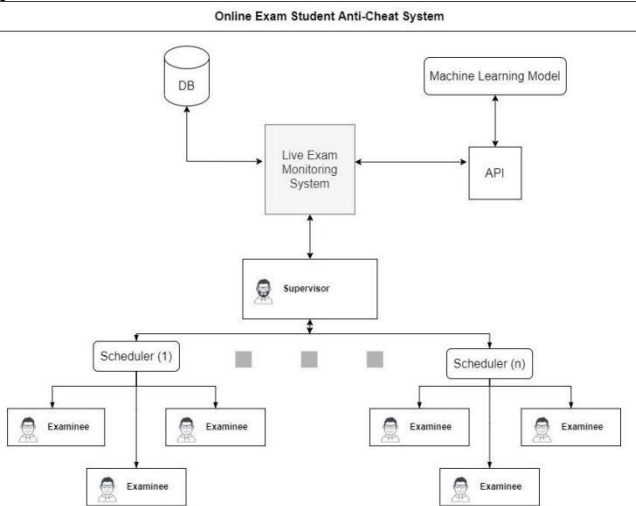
Online Exam Student Anti-Cheat System

DB

Machine Learning Model

Live Exam Monitoring System

API

Supervisor

Scheduler (1)

Scheduler (n)

Examinee

Examinee

Examinee

Examinee

Examinee

Examinee